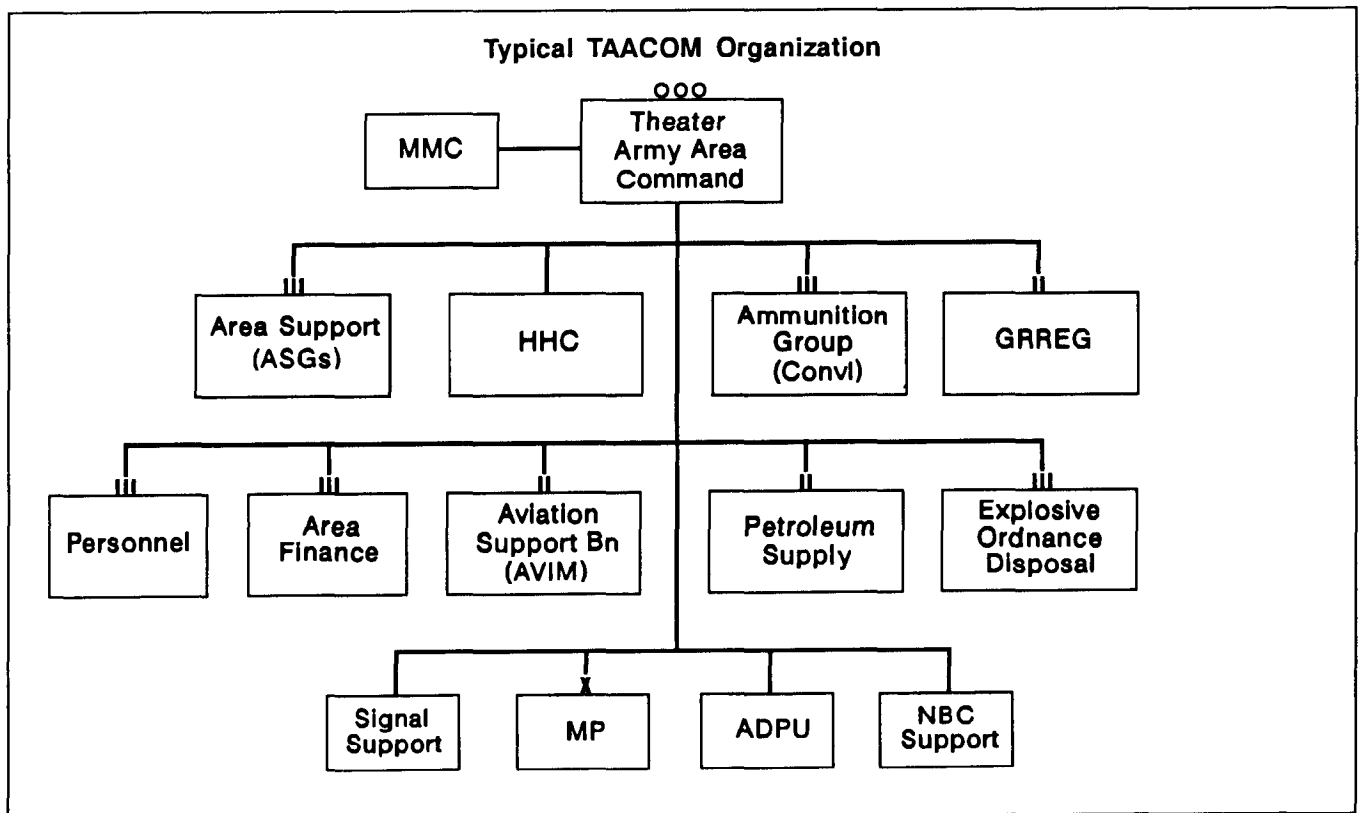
Typical TAACOM Organization

OOO

Theater Army Area Command

MMC

III

Area Support (ASGs)

HHC

III

Ammunition Group (Convl)

II

GRREG

III

Personnel

III

Area Finance

II

Aviation Support Bn (AVIM)

II

Petroleum Supply

III

Explosive Ordnance Disposal

Signal Support

X

MP

ADPU

NBC Support